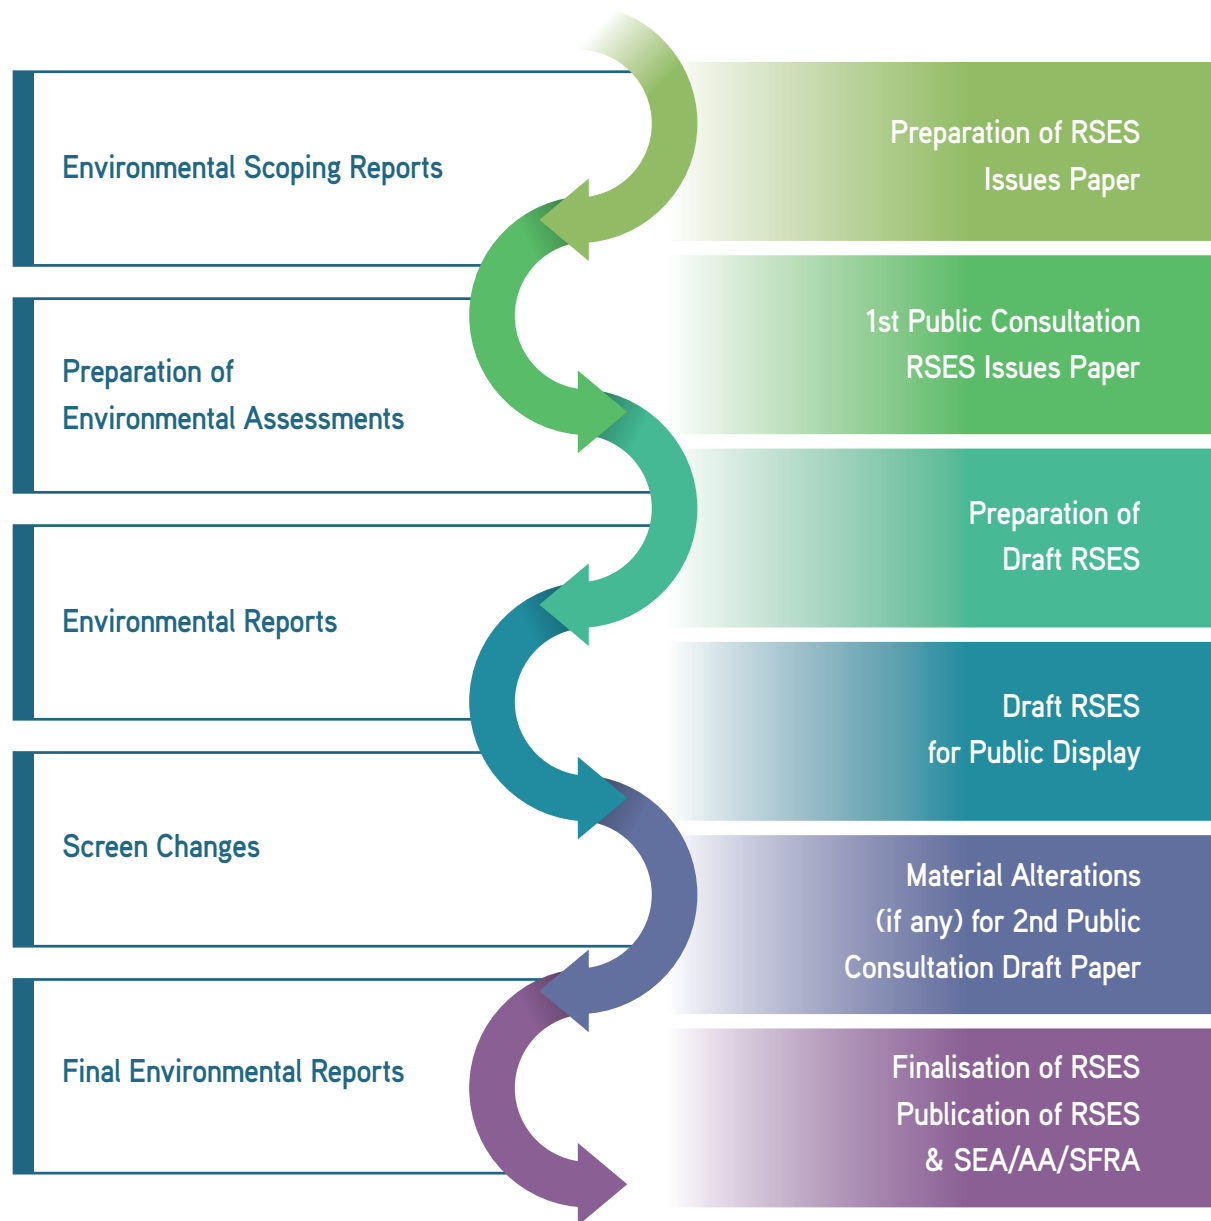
Environmental Scoping Reports

Preparation of RSES Issues Paper

1st Public Consultation RSES Issues Paper

Preparation of Environmental Assessments

Preparation of Draft RSES

Environmental Reports

Draft RSES for Public Display

Screen Changes

Material Alterations (if any) for 2nd Public Consultation Draft Paper

Final Environmental Reports

Finalisation of RSES Publication of RSES & SEA/AA/SFRA